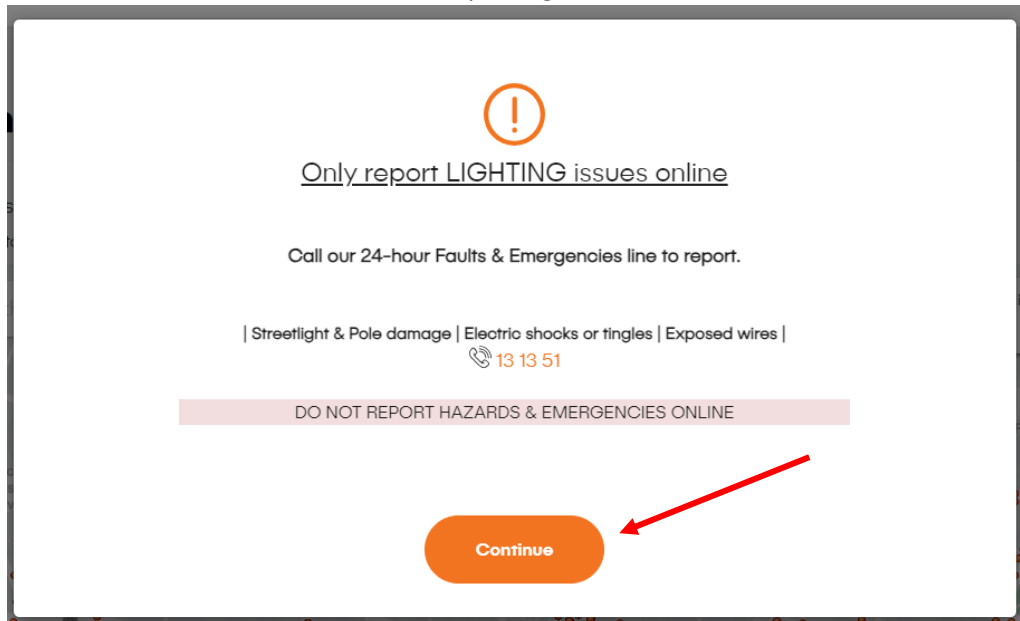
Only report LIGHTING issues online

Call our 24-hour Faults & Emergencies line to report.

| Streetlight & Pole damage | Electric shocks or tingles | Exposed wires |
13 13 51

DO NOT REPORT HAZARDS & EMERGENCIES ONLINE

Continue